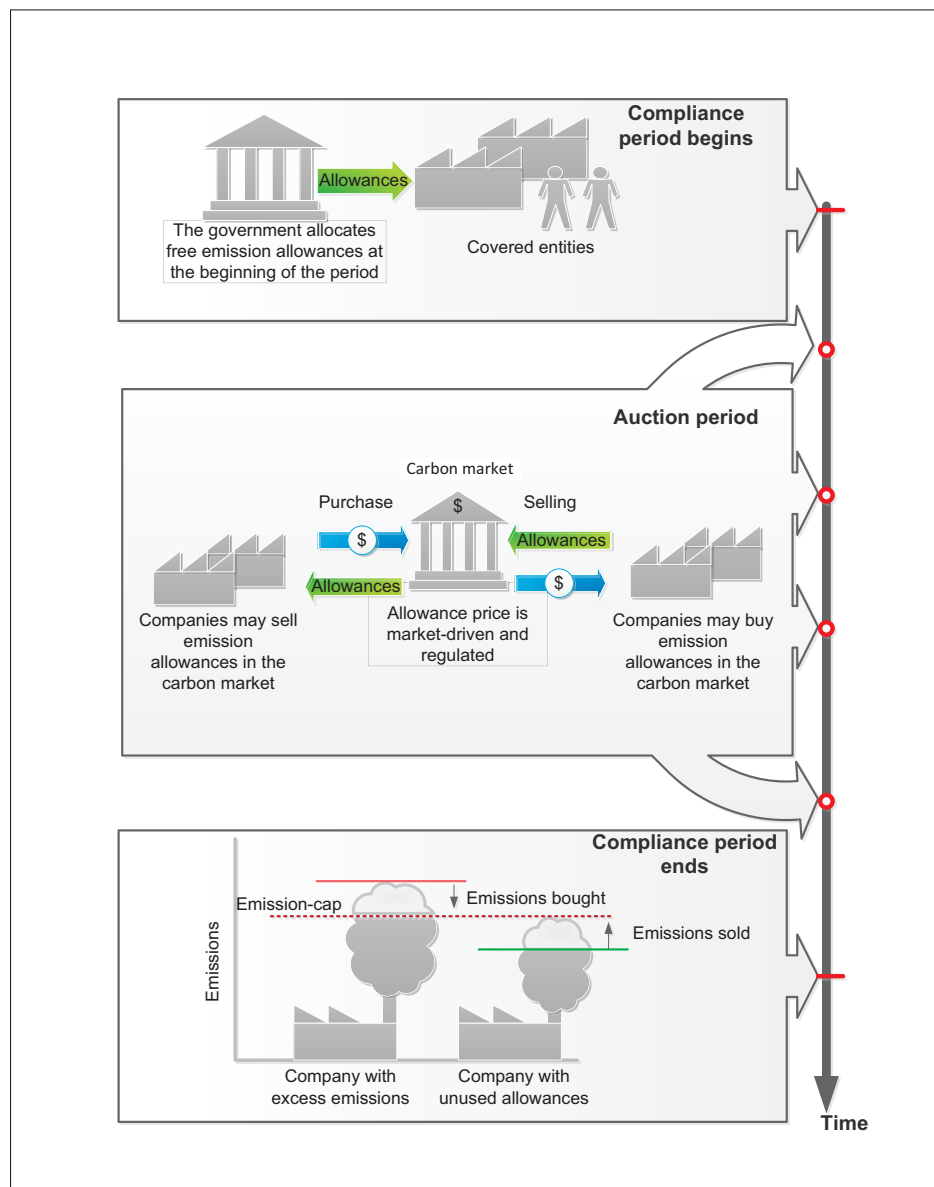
Compliance period begins

Allowances

The government allocates free emission allowances at the beginning of the period

Covered entities

Auction period

Carbon market

Purchase

$

Selling

$

Allowances

Allowances

$

Companies may sell emission allowances in the carbon market

Allowance price is market-driven and regulated

Companies may buy emission allowances in the carbon market

Compliance period ends

Emission-cap

Emissions bought

Emissions sold

Emissions

Company with excess emissions

Company with unused allowances

Time